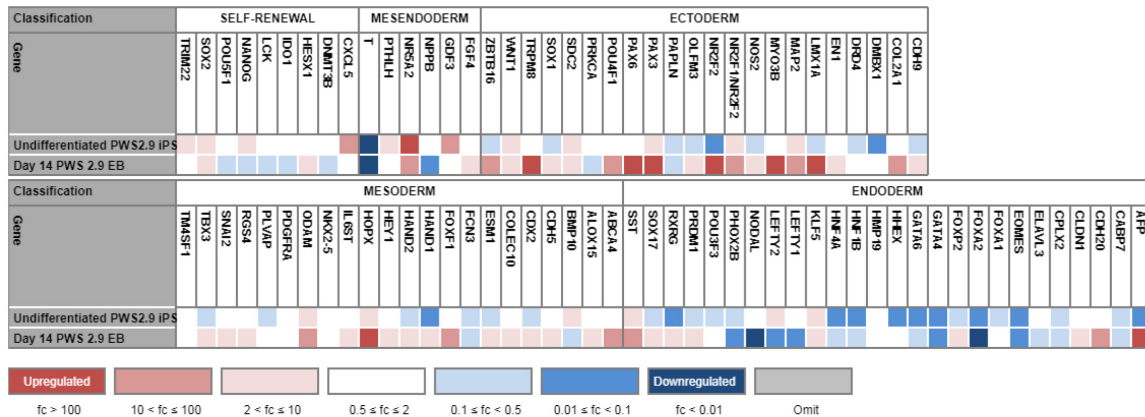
| Classification | SELF-RENEWAL | | | | | | | | | MESENDODERM | | | | | | ECTODERM | | | | | | | | | | | | | | | | | | | | | | |
|---|---|---|---|---|---|---|---|---|---|---|---|---|---|---|---|---|---|---|---|---|---|---|---|---|---|---|---|---|---|---|---|---|---|---|---|---|---|---|
| Gene | TRIM22 | SOX2 | POU5F1 | NANOG | LCK | IDO1 | HESX1 | DNMT3B | CXCL5 | T | PTHLH | NR5A2 | NPPB | GDF3 | FGF4 | ZBTB16 | WNT1 | TRPM8 | SOX1 | SDC2 | PRKCA | POU4F1 | PAX6 | PAX3 | PAPLN | OLFM3 | NR2F2 | NR2F1/NR2F2 | NOS2 | MYO3B | MAP2 | LMX1A | EN1 | DRD4 | DMBX1 | COL2A1 | CDH9 |
| Undifferentiated PWS2.9 iPS | | | | | | | | | | | | | | | | | | | | | | | | | | | | | | | | | | | | | |
| Day 14 PWS 2.9 EB | | | | | | | | | | | | | | | | | | | | | | | | | | | | | | | | | | | | | |

| Classification | MESODERM | | | | | | | | | | | | | | | | | | | | ENDODERM | | | | | | | | | | | | | | | | | | | | | | | |
|---|---|---|---|---|---|---|---|---|---|---|---|---|---|---|---|---|---|---|---|---|---|---|---|---|---|---|---|---|---|---|---|---|---|---|---|---|---|---|---|---|---|---|---|---|
| Gene | TM4SF1 | TBX3 | SNAI2 | RGS4 | PLVAP | PDGFRA | ODAM | NKX2-5 | IL6ST | HOPX | HEY1 | HAND2 | HAND1 | FOXF1 | FCN3 | ESM1 | COLEC10 | CDX2 | CDH5 | BMP10 | ALOX15 | ABCA4 | SST | SOX17 | RXRG | PRDM1 | POU3F3 | PHOX2B | NODAL | LEFTY2 | LEFTY1 | KLF5 | HNF4A | HNF1B | HMP19 | HHEX | GATA6 | GATA4 | FOXP2 | FOXA2 | FOXA1 | EOMES | ELAVL3 | CPLX2 | CLDN1 | CDH20 | CABP7 | AFP |
| Undifferentiated PWS2.9 iPS | | | | | | | | | | | | | | | | | | | | | | | | | | | | | | | | | | | | | | | | | | | | | | | | |
| Day 14 PWS 2.9 EB | | | | | | | | | | | | | | | | | | | | | | | | | | | | | | | | | | | | | | | | | | | | | | | | |

Upregulated
fc > 100
10 < fc ≤ 100
2 < fc ≤ 10
0.5 ≤ fc ≤ 2
0.1 ≤ fc < 0.5
0.01 ≤ fc < 0.1
Downregulated
fc < 0.01
Omit